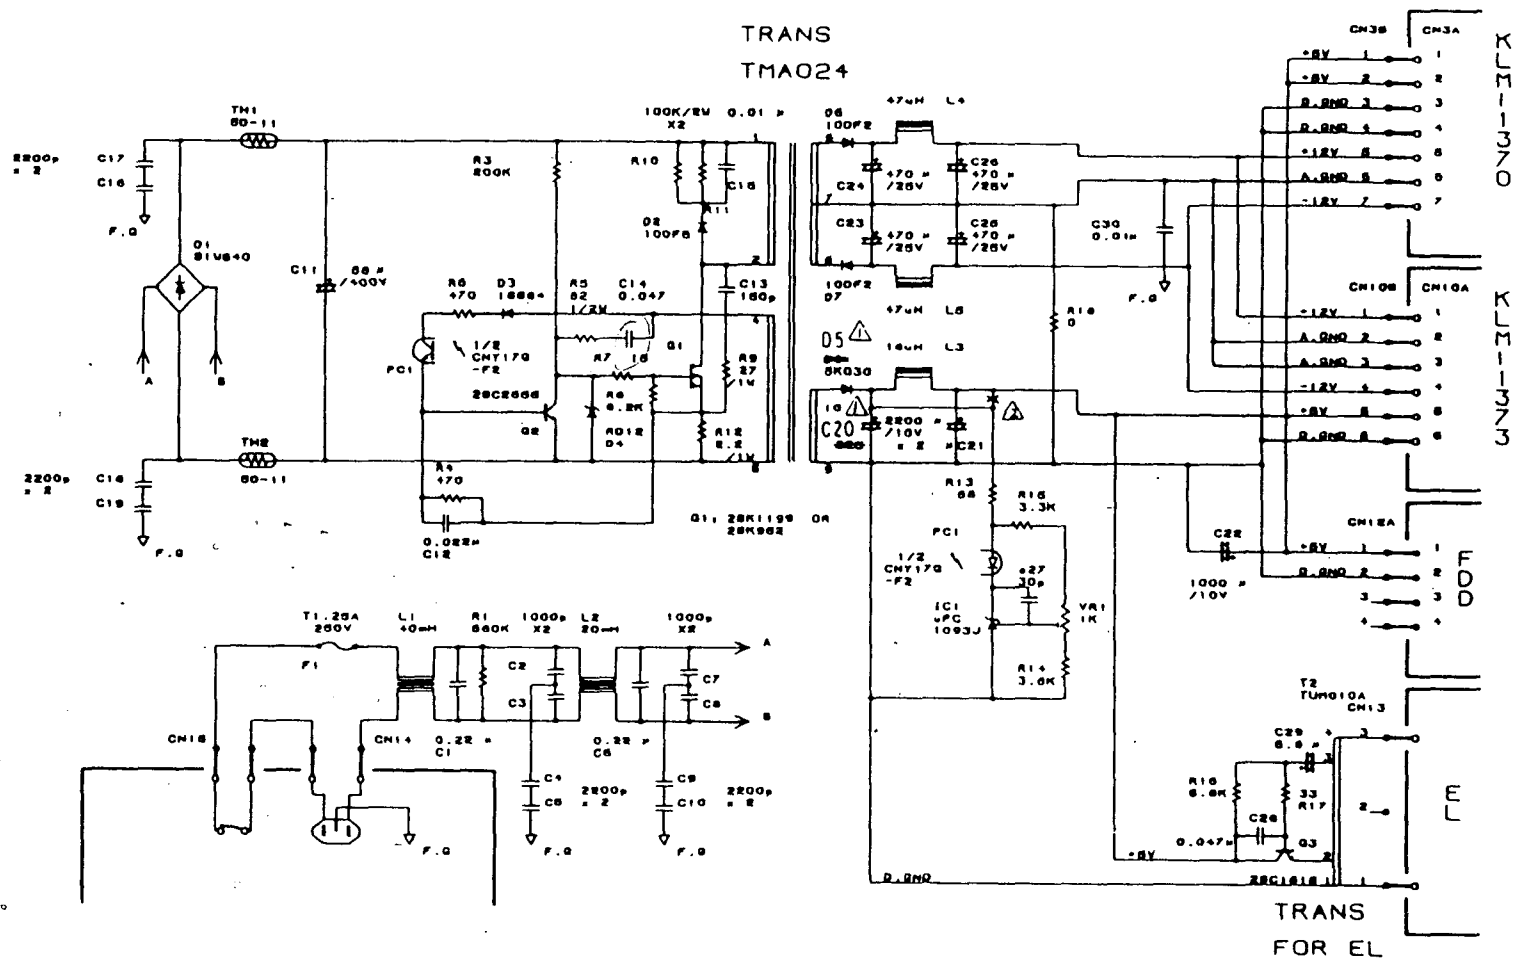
TRANS
TMA024

KLM1370
KLM1373

CN3B CN3A
+5V 1 1
+5V 2 2
D.GND 3 3
D.GND 4 4
+12V 5 5
A.GND 6 6
-12V 7 7

CN10B CN10A
+12V 1 1
A.GND 2 2
A.GND 3 3
-12V 4 4
+5V 5 5
D.GND 6 6

CN12A
+5V 1 1
D.GND 2 2
3 3
4 4

FDD

T2
TUM010A
CN13
EL

TRANS
FOR EL

2200p x 2
C17
C18
F.G
TH1
80-11
D1
S1WB40
A
B
TH2
80-11
2200p x 2
C18
C19
F.G

C11
68 μ /400V
R3
200K
R6
470
D3
1SS84
R5
82
1/2W
C14
0.047
PC1
1/2
CNY17G
-F2
R7
18
Q1
2SC2668
R8
8.2K
RD12
D4
Q2
R4
470
0.022μ
C12
100K/2W
X2
0.01 μ
R10
C15
D2
100F6
R11
C13
180p
R9
27
1W
R12
2.2
/1W
Q1: 2SK1199 OR
2SK962

D6
100F2
47uH L4
C24
470 μ /25V
C25
470 μ /25V
C23
470 μ /25V
C26
470 μ /25V
100F2
D7
47uH L5
14uH L3
D5
5K030
C20
2200 μ /10V x 2
C21
R18
0
C30
0.01μ
F.G
R13
68
R15
3.3K
PC1
1/2
CNY17G
-F2
C27
30p
IC1
μPC
1093J
VR1
1K
R14
3.6K
C22
1000 μ /10V

C29
6.8 μ
R16
6.8K
33
R17
C28
0.047μ
Q3
+5V
2SC1815
D.GND

T1.25A
250V
F1
L1
40mH
R1
560K
1000p
X2
L2
20mH
1000p
X2
A
B
C2
C3
C7
C8
CN16
CN14
0.22 μ
C1
0.22 μ
C6
C4
C5
2200p x 2
C9
C10
2200p x 2
F.G
F.G
F.G